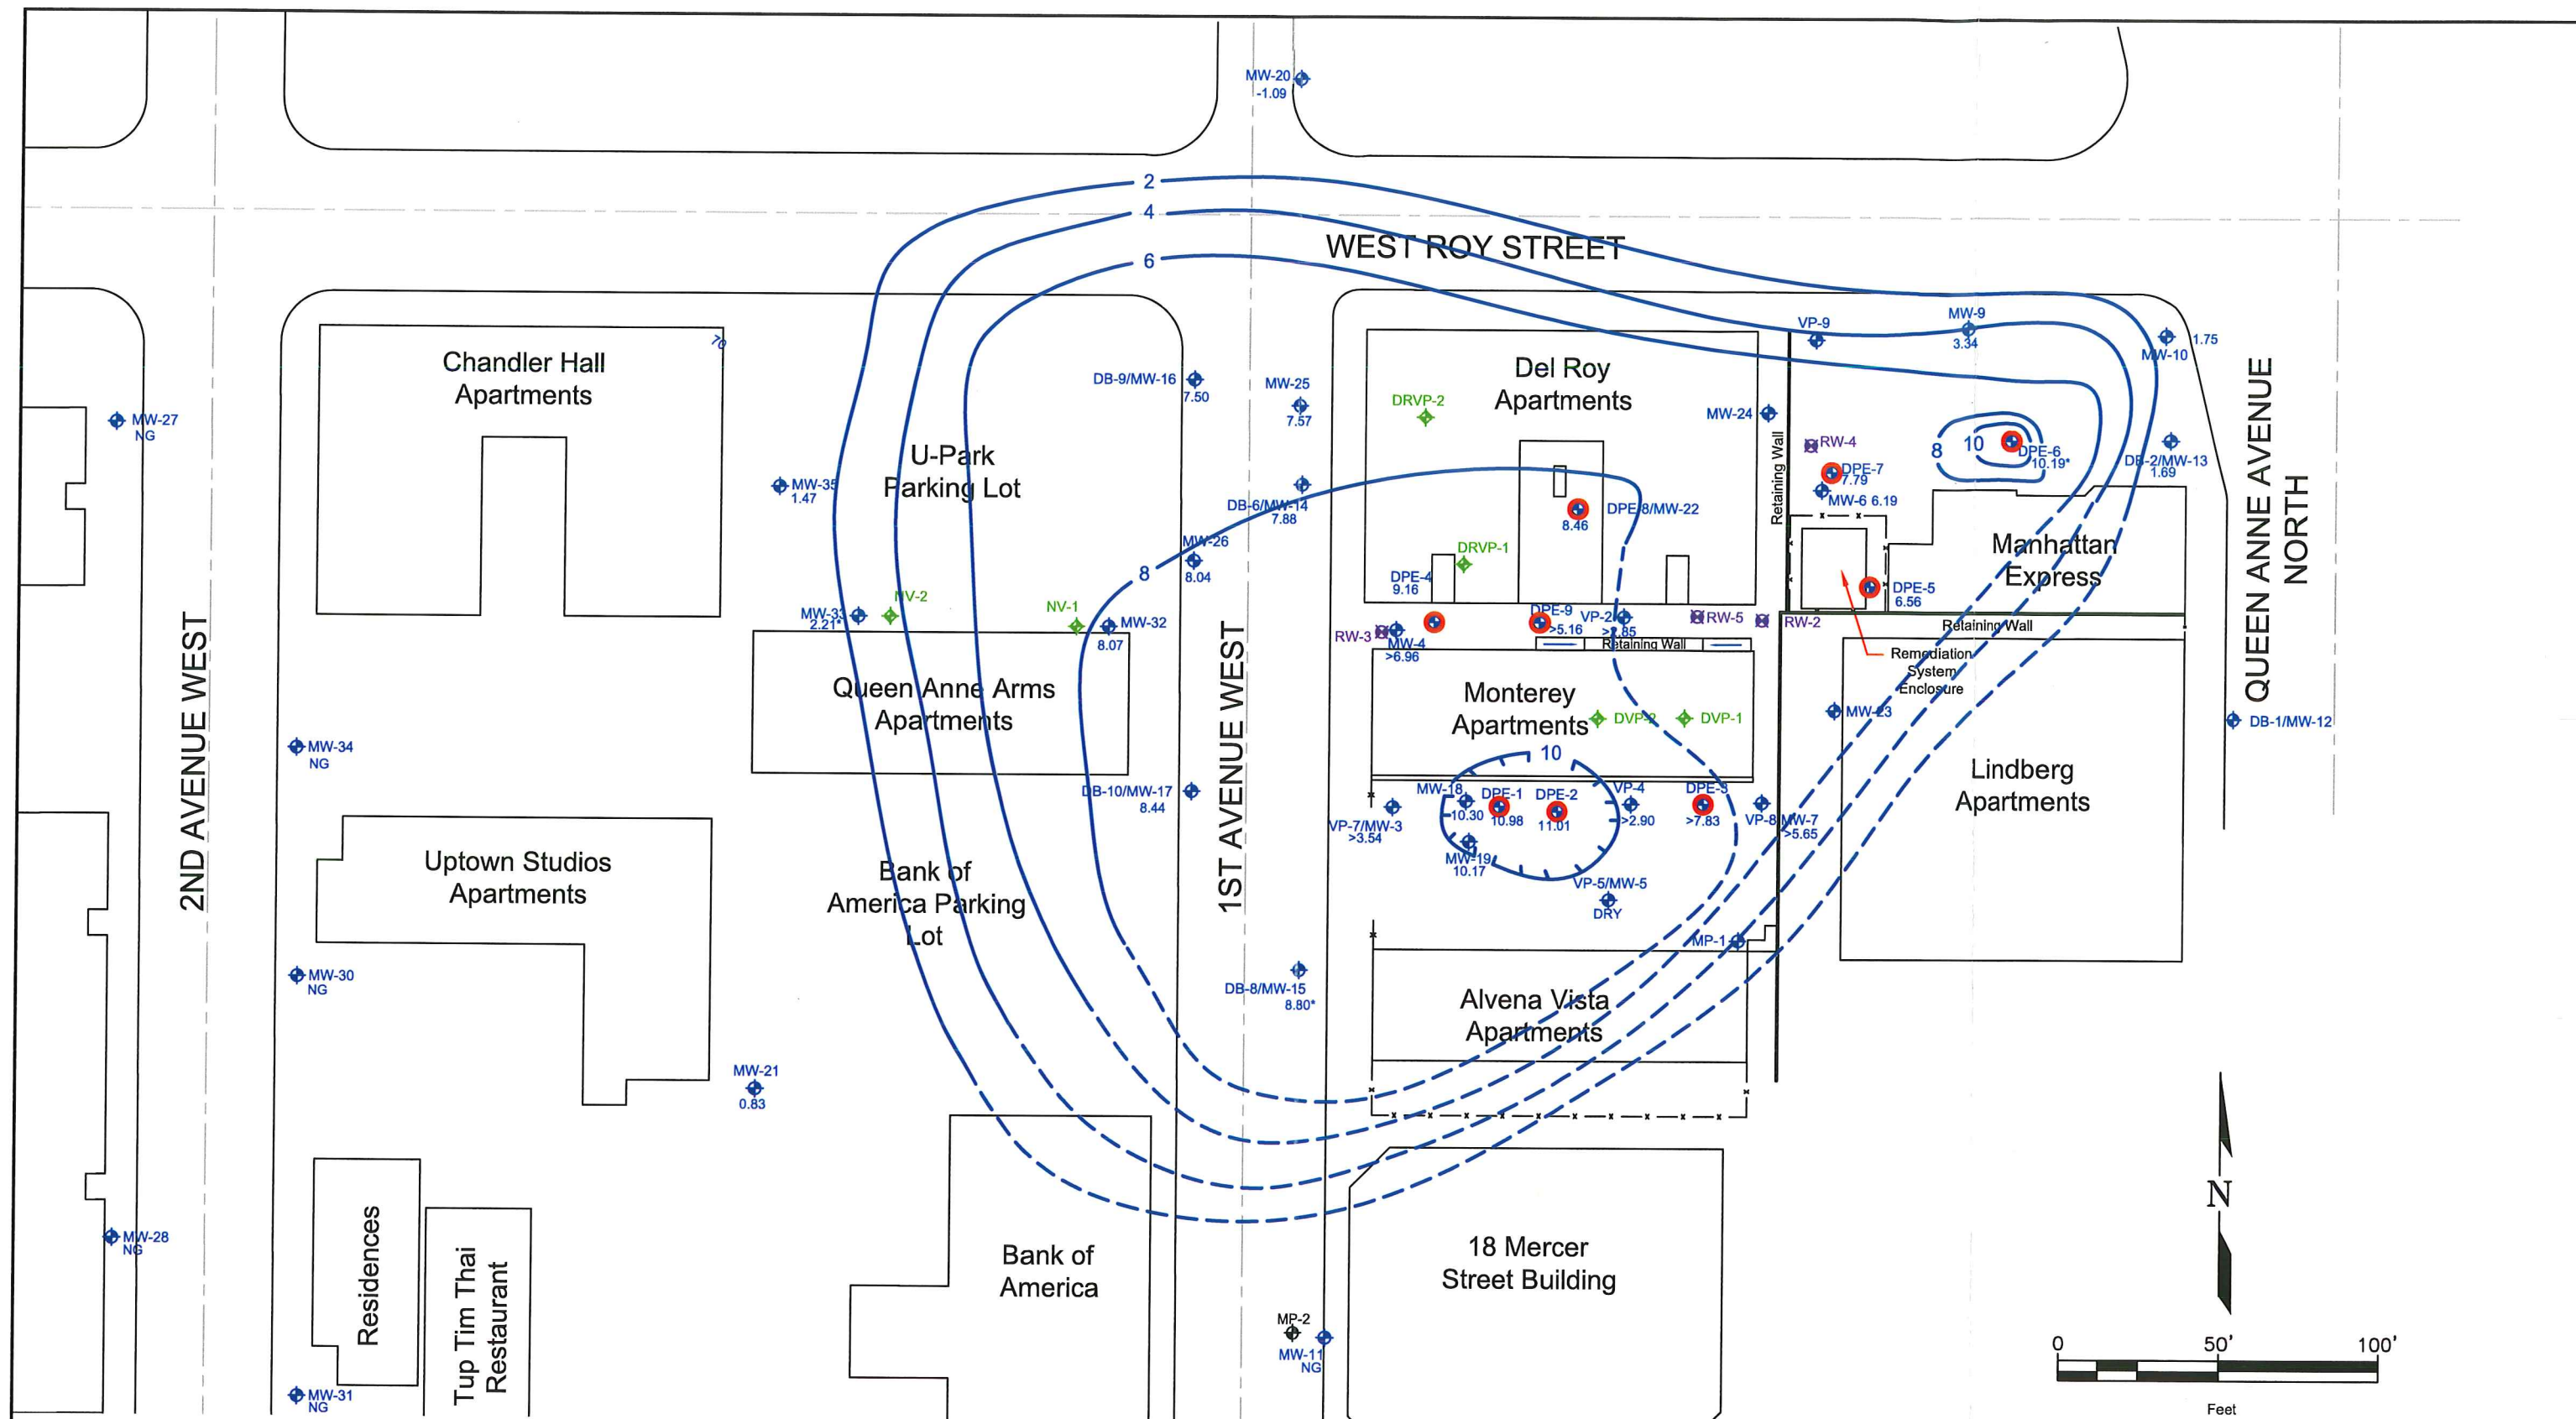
MW-20
-1.09

2
4
6
WEST ROY STREET

Chandler Hall Apartments
70

MW-27
NG

U-Park Parking Lot

MW-35
1.47

DB-9/MW-16
7.50

MW-25
7.57

Del Roy Apartments

DRVP-2

MW-24

VP-9

MW-9
3.34

MW-10
1.75

RW-4

DPE-7
7.79

MW-6 6.19

8
10

DPE-6
10.19*

DB-2/MW-13
1.69

Retaining Wall

DPE-8/MW-22
8.46

DB-6/MW-14
7.88

MW-26
8.04

DRVP-1

DPE-4
9.16

Manhattan Express

DPE-5
6.56

QUEEN ANNE AVENUE NORTH

8

NV-2

NV-1

MW-33
2.21*

MW-32
8.07

RW-3

MW-4
>6.96

DPE-9
>5.16

VP-2
>7.85

RW-5

RW-2

Retaining Wall

Retaining Wall

Remediation System Enclosure

Queen Anne Arms Apartments

Monterey Apartments

DVP-2

DVP-1

MW-23

DB-1/MW-12

MW-34
NG

1ST AVENUE WEST

2ND AVENUE WEST

10

Lindberg Apartments

DB-10/MW-17
8.44

MW-18
10.30

DPE-1
10.98

DPE-2
11.01

VP-4
>2.90

DPE-3
>7.83

VP-8

MW-7
>5.65

VP-7/MW-3
>3.54

MW-19
10.17

VP-5/MW-5
DRY

Uptown Studios Apartments

Bank of America Parking Lot

MW-30
NG

MP-1

DB-8/MW-15
8.80*

Alvena Vista Apartments

MW-21
0.83

N

Residences

Tup Tim Thai Restaurant

Bank of America

18 Mercer Street Building

MW-28
NG

MP-2

MW-11
NG

MW-31
NG

0
50'
100'
Feet